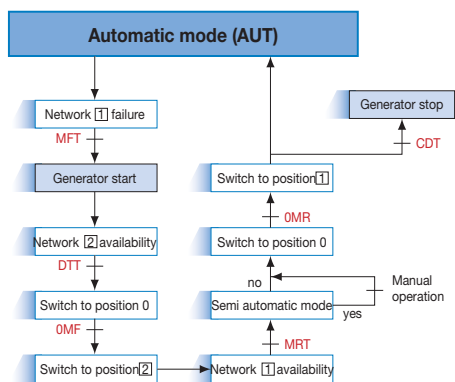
Automatic mode (AUT)

Network 1 failure

MFT

Generator start

Network 2 availability

DTT

Switch to position 0

0MF

Switch to position 2

Generator stop

CDT

Switch to position 1

0MR

Switch to position 0

no

Manual operation

Semi automatic mode

yes

MRT

Network 1 availability